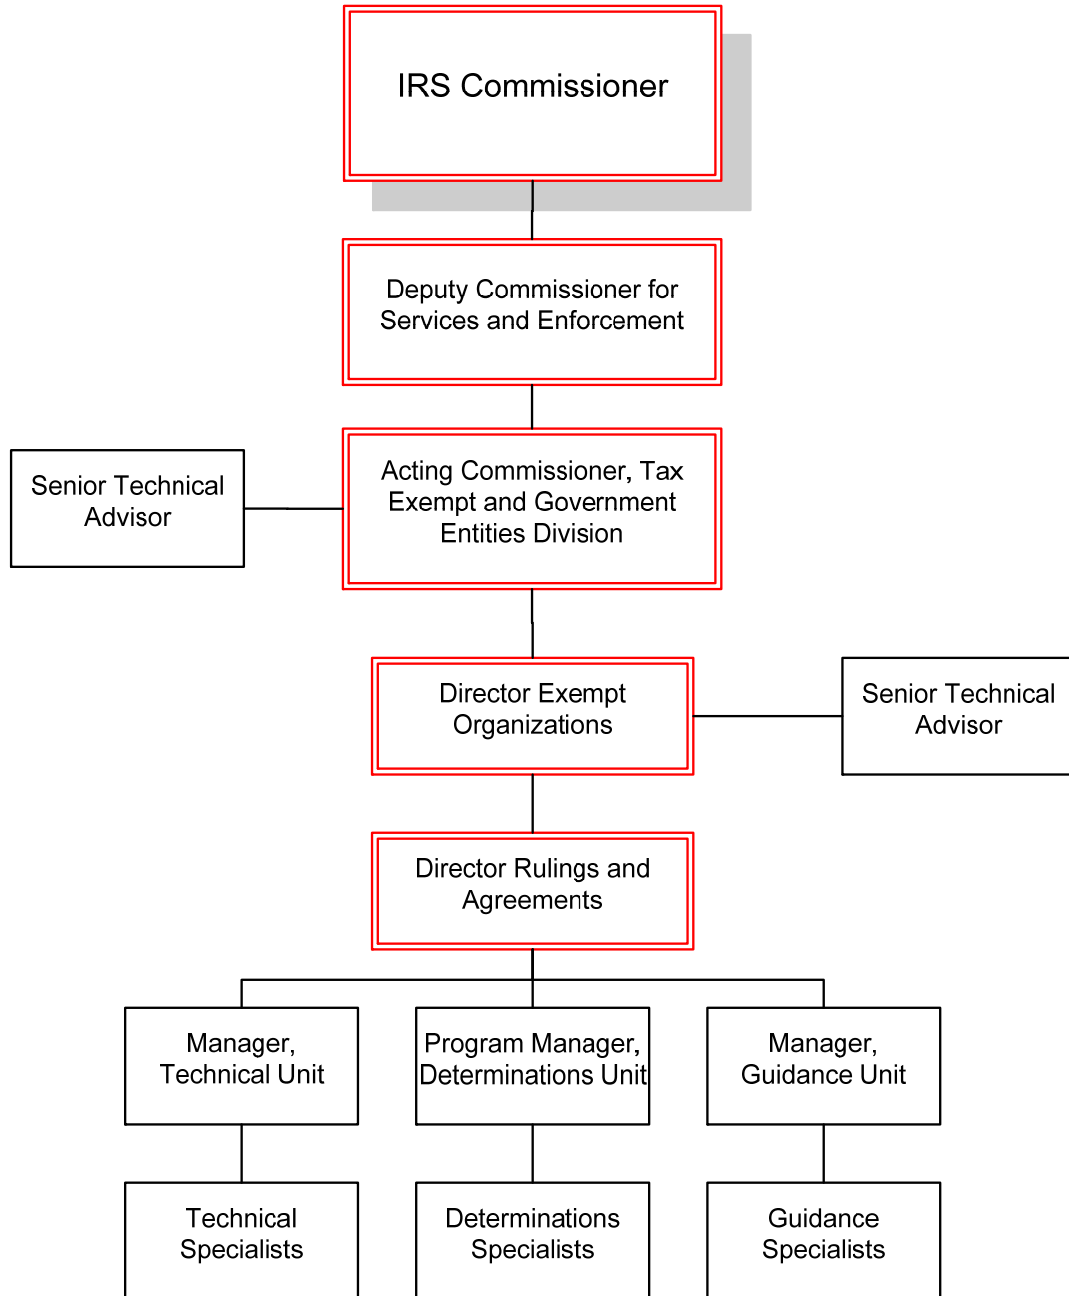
IRS Commissioner

Deputy Commissioner for Services and Enforcement

Senior Technical Advisor

Acting Commissioner, Tax Exempt and Government Entities Division

Director Exempt Organizations

Senior Technical Advisor

Director Rulings and Agreements

Manager, Technical Unit

Program Manager, Determinations Unit

Manager, Guidance Unit

Technical Specialists

Determinations Specialists

Guidance Specialists